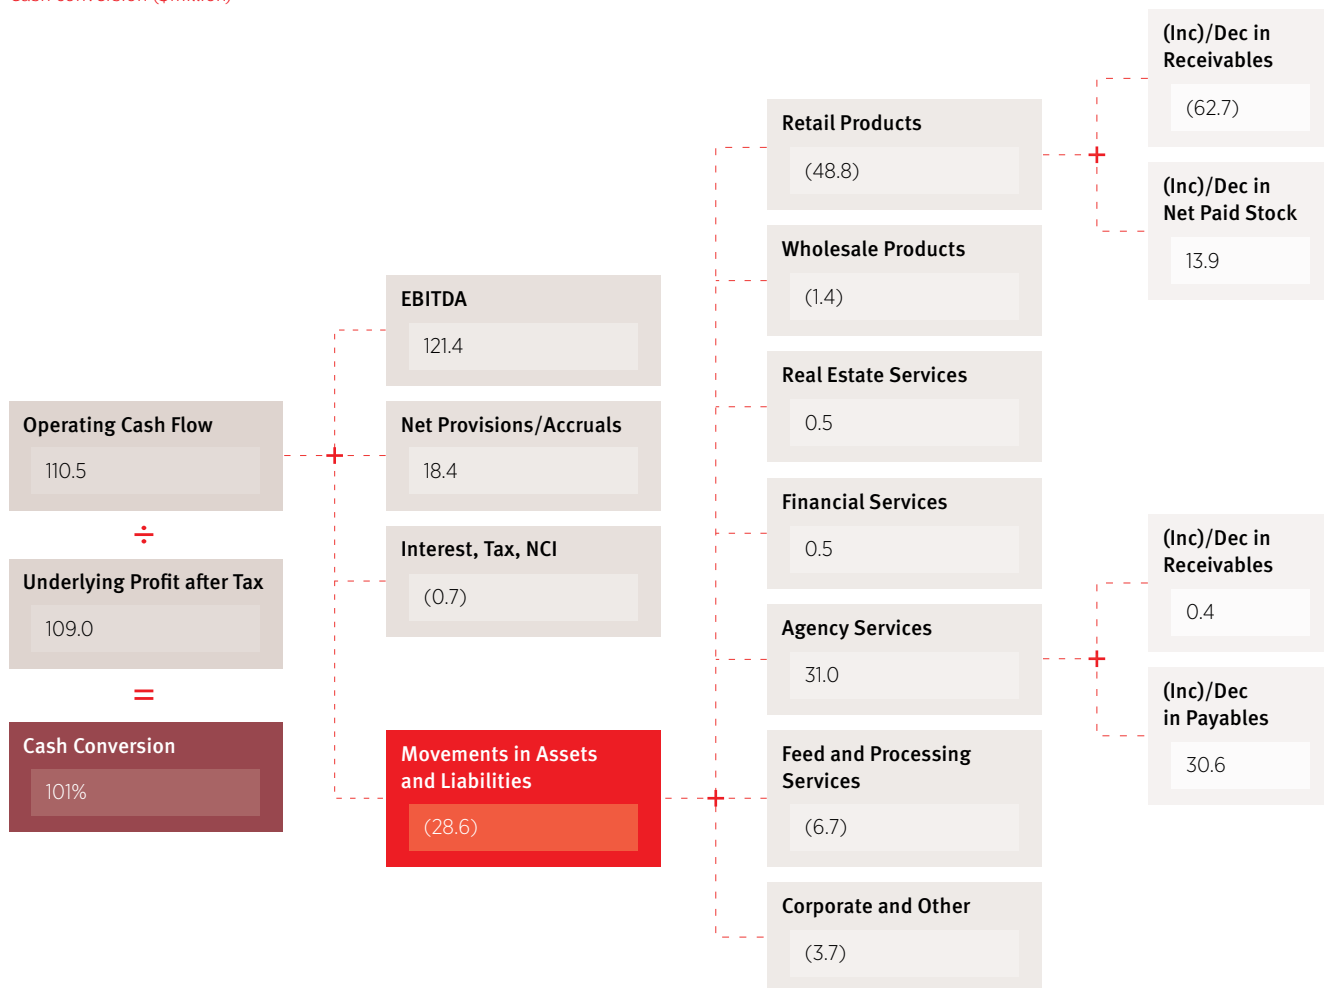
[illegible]

Operating Cash Flow
110.5

÷

Underlying Profit after Tax
109.0

=

Cash Conversion
101%

+

EBITDA
121.4

Net Provisions/Accruals
18.4

Interest, Tax, NCI
(0.7)

Movements in Assets and Liabilities
(28.6)

+

Retail Products
(48.8)

Wholesale Products
(1.4)

Real Estate Services
0.5

Financial Services
0.5

Agency Services
31.0

Feed and Processing Services
(6.7)

Corporate and Other
(3.7)

+

(Inc)/Dec in Receivables
(62.7)

(Inc)/Dec in Net Paid Stock
13.9

+

(Inc)/Dec in Receivables
0.4

(Inc)/Dec in Payables
30.6